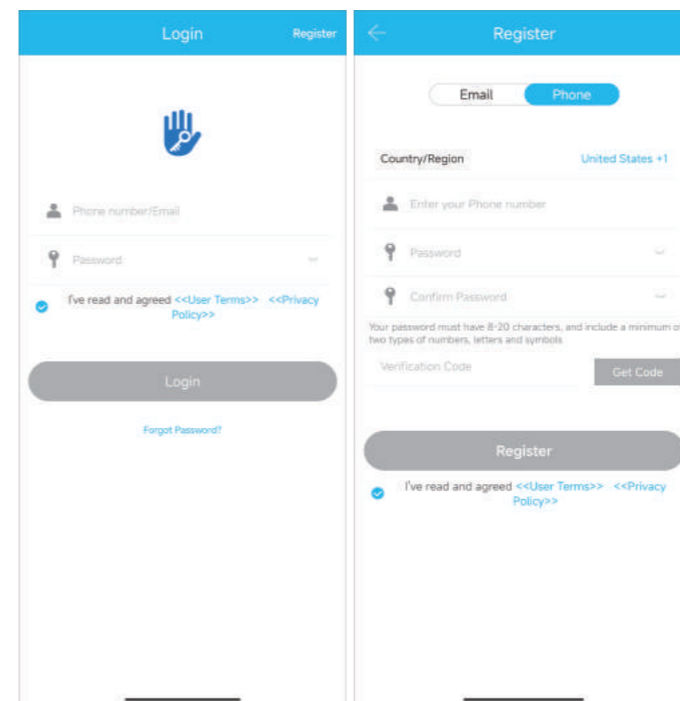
Login

Register

Phone number/Email

Password

I've read and agreed <<User Terms>> <<Privacy Policy>>

Login

Forgot Password?

Register

Email

Phone

Country/Region

United States +1

Enter your Phone number

Password

Confirm Password

Your password must have 8-20 characters, and include a minimum of two types of numbers, letters and symbols

Verification Code

Get Code

Register

I've read and agreed <<User Terms>> <<Privacy Policy>>